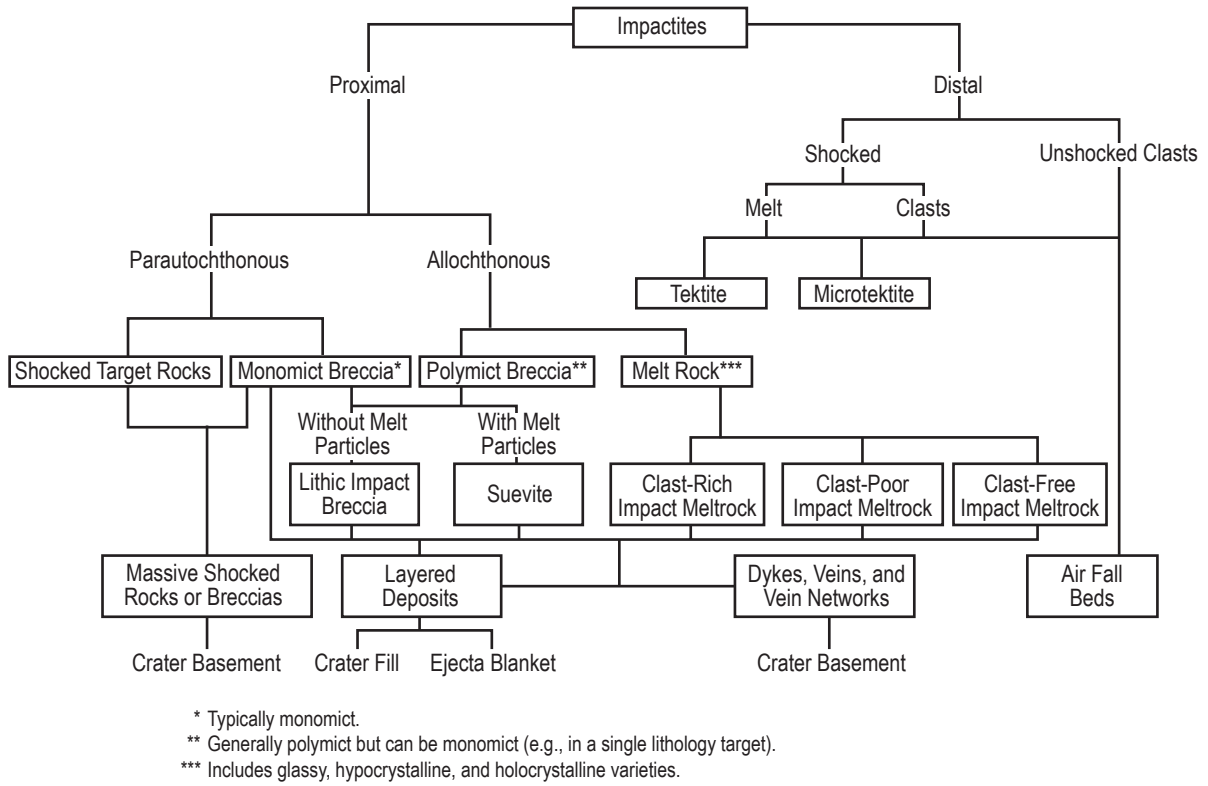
Impactites

Proximal

Distal

Shocked

Unshocked Clasts

Melt

Clasts

Parautochthonous

Allochthonous

Tektite

Microtektite

Shocked Target Rocks

Monomict Breccia*

Polymict Breccia**

Melt Rock***

Without Melt Particles

With Melt Particles

Lithic Impact Breccia

Suevite

Clast-Rich Impact Meltrock

Clast-Poor Impact Meltrock

Clast-Free Impact Meltrock

Massive Shocked Rocks or Breccias

Layered Deposits

Dykes, Veins, and Vein Networks

Air Fall Beds

Crater Basement

Crater Fill

Ejecta Blanket

Crater Basement

* Typically monomict.
** Generally polymict but can be monomict (e.g., in a single lithology target).
*** Includes glassy, hypocrystalline, and holocrystalline varieties.